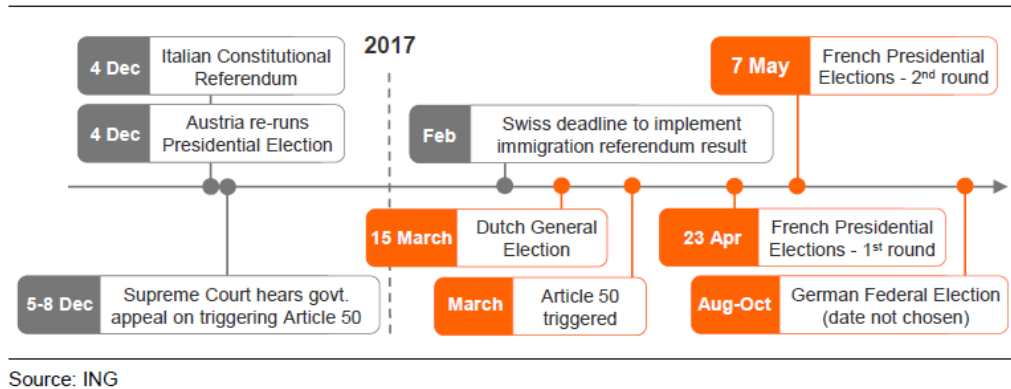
2017

4 Dec Italian Constitutional Referendum

4 Dec Austria re-runs Presidential Election

5-8 Dec Supreme Court hears govt. appeal on triggering Article 50

Feb Swiss deadline to implement immigration referendum result

15 March Dutch General Election

March Article 50 triggered

7 May French Presidential Elections - 2$^{nd}$ round

23 Apr French Presidential Elections - 1$^{st}$ round

Aug-Oct German Federal Election (date not chosen)

Source: ING